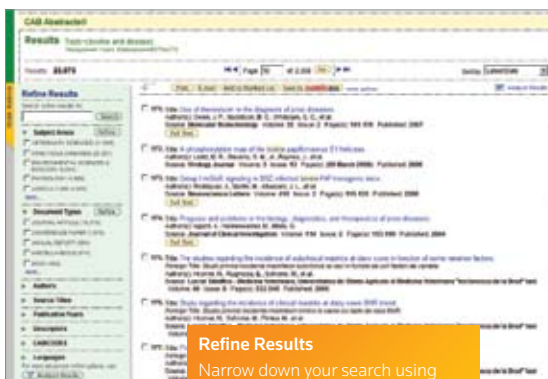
CAB Abstracts®

Results

Results: 35,075

Page 10 of 2,008

Refine Results

Search

Subject Areas

Document Types

Authors

Source Titles

Publication Years

Descriptors

CABICODES

Languages

Refine Results

Narrow down your search using